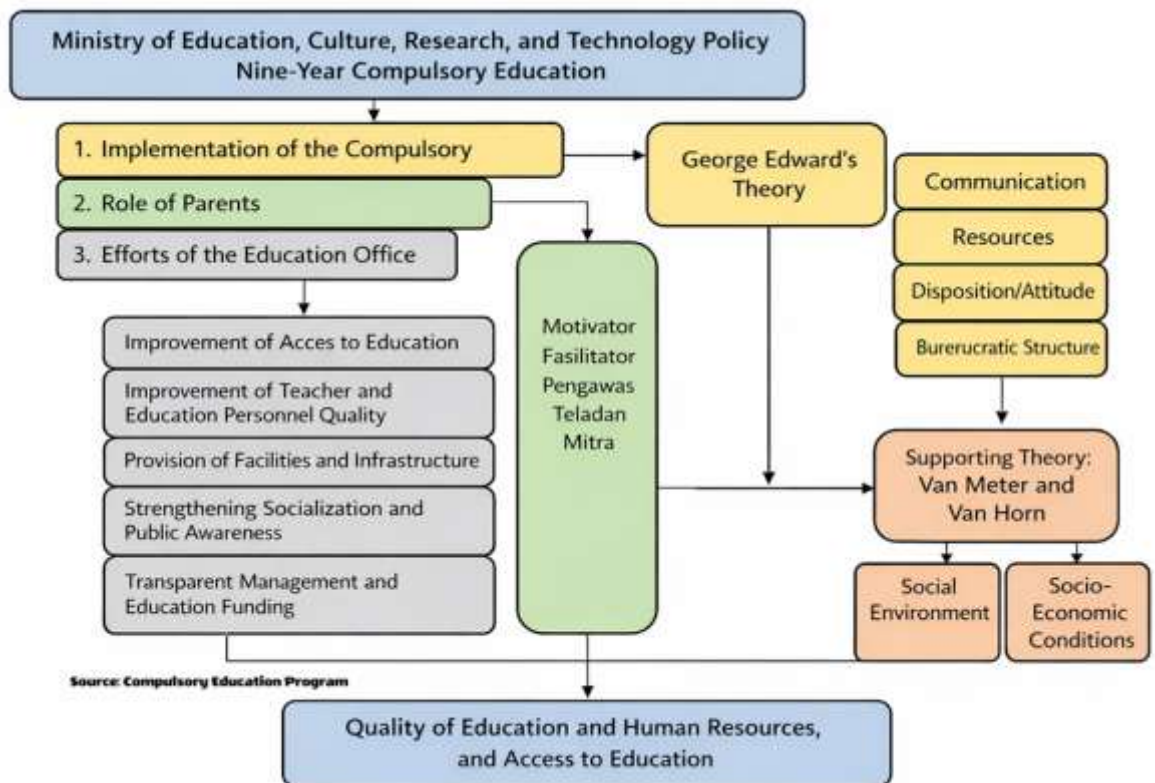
Ministry of Education, Culture, Research, and Technology Policy
Nine-Year Compulsory Education

1. Implementation of the Compulsory

2. Role of Parents

3. Efforts of the Education Office

George Edward's Theory

Communication

Resources

Disposition/Attitude

Burerucratic Structure

Improvement of Acces to Education

Improvement of Teacher and Education Personnel Quality

Provision of Facilities and Infrastructure

Strengthening Socialization and Public Awareness

Transparent Management and Education Funding

Motivator
Fasilitator
Pengawas
Teladan
Mitra

Supporting Theory: Van Meter and Van Horn

Social Environment

Socio-Economic Conditions

Source: Compulsory Education Program

Quality of Education and Human Resources, and Access to Education